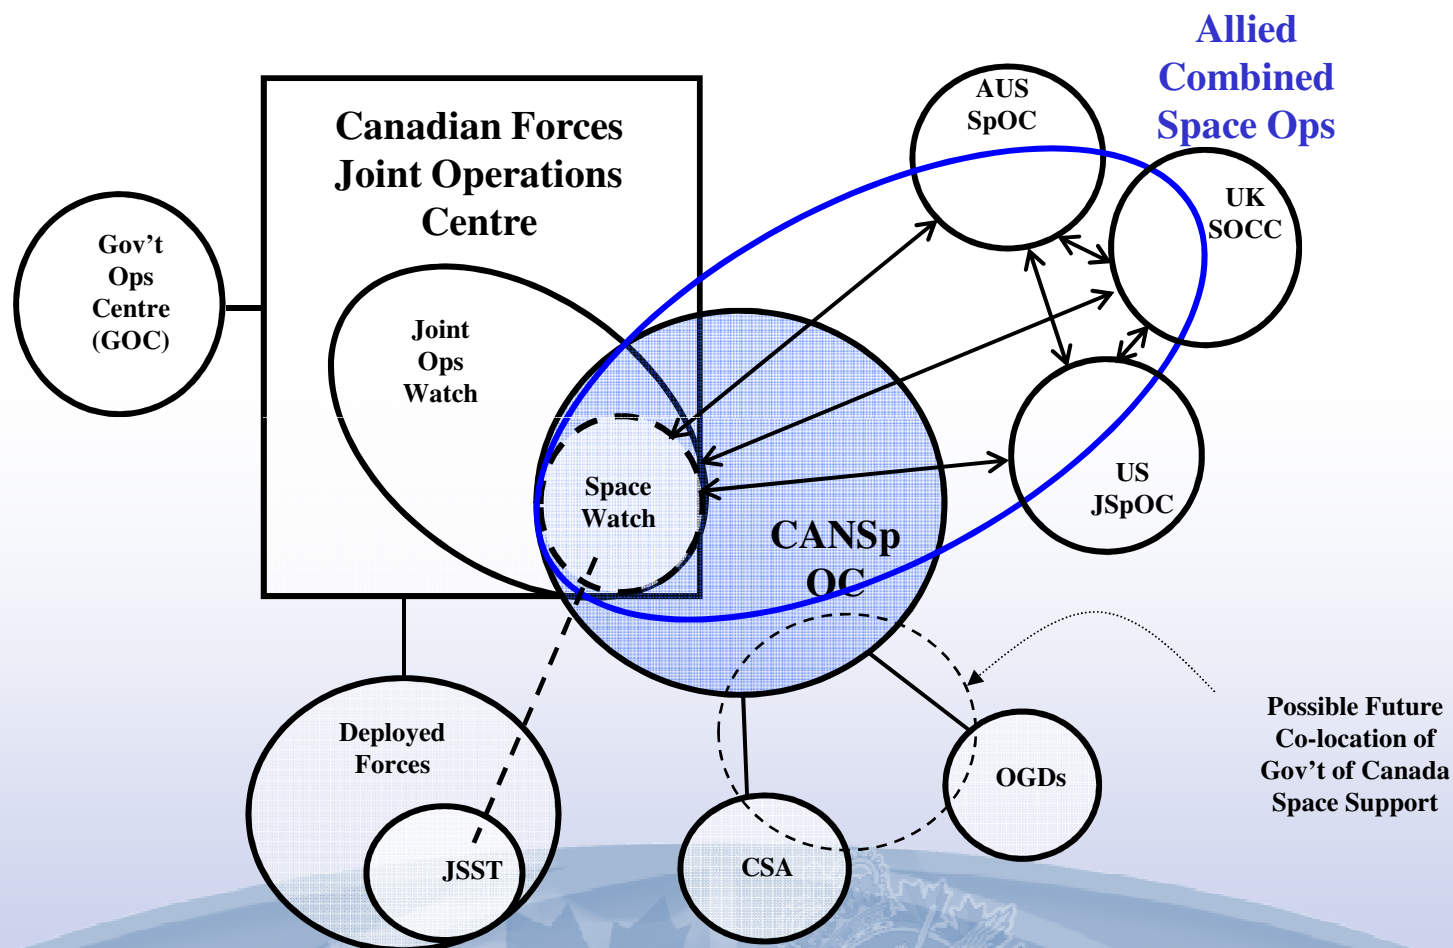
Allied Combined Space Ops

Canadian Forces Joint Operations Centre

AUS SpOC

UK SOCC

Gov't Ops Centre (GOC)

Joint Ops Watch

Space Watch

CANSp OC

US JSpOC

Deployed Forces

JSST

CSA

OGDs

Possible Future Co-location of Gov't of Canada Space Support